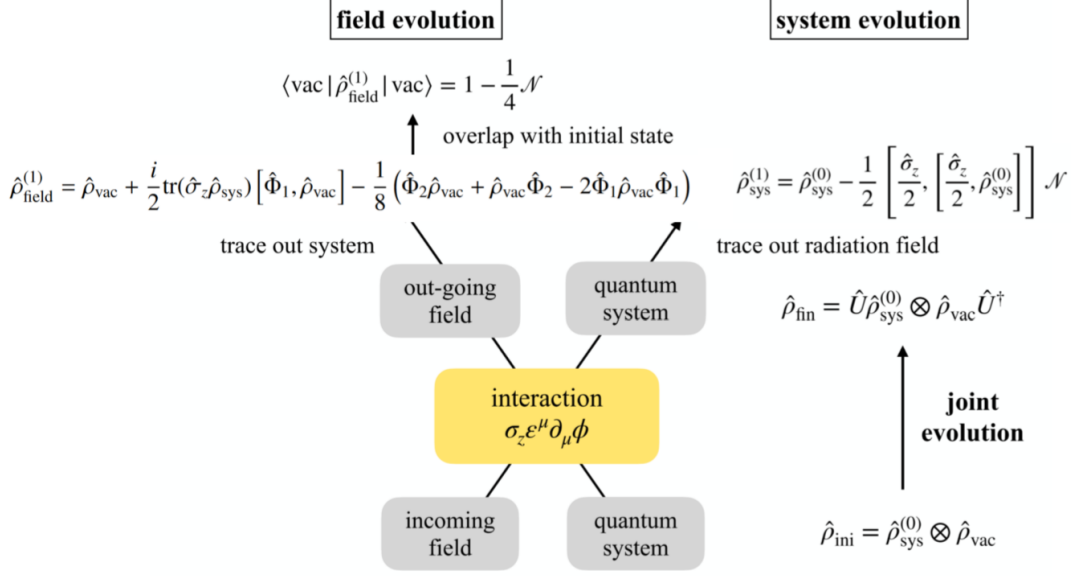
field evolution

system evolution

$\langle \text{vac} | \hat{\rho}^{(1)}_{\text{field}} | \text{vac} \rangle = 1 - \frac{1}{4}\mathcal{N}$

overlap with initial state

$\hat{\rho}^{(1)}_{\text{field}} = \hat{\rho}_{\text{vac}} + \frac{i}{2}\text{tr}(\hat{\sigma}_z\hat{\rho}_{\text{sys}})\left[\hat{\Phi}_1, \hat{\rho}_{\text{vac}}\right] - \frac{1}{8}\left(\hat{\Phi}_2\hat{\rho}_{\text{vac}} + \hat{\rho}_{\text{vac}}\hat{\Phi}_2 - 2\hat{\Phi}_1\hat{\rho}_{\text{vac}}\hat{\Phi}_1\right)$

$\hat{\rho}^{(1)}_{\text{sys}} = \hat{\rho}^{(0)}_{\text{sys}} - \frac{1}{2}\left[\frac{\hat{\sigma}_z}{2}, \left[\frac{\hat{\sigma}_z}{2}, \hat{\rho}^{(0)}_{\text{sys}}\right]\right]\mathcal{N}$

trace out system

trace out radiation field

out-going field

quantum system

$\hat{\rho}_{\text{fin}} = \hat{U}\hat{\rho}^{(0)}_{\text{sys}} \otimes \hat{\rho}_{\text{vac}}\hat{U}^{\dagger}$

interaction
$\sigma_z\epsilon^{\mu}\partial_{\mu}\phi$

joint evolution

incoming field

quantum system

$\hat{\rho}_{\text{ini}} = \hat{\rho}^{(0)}_{\text{sys}} \otimes \hat{\rho}_{\text{vac}}$